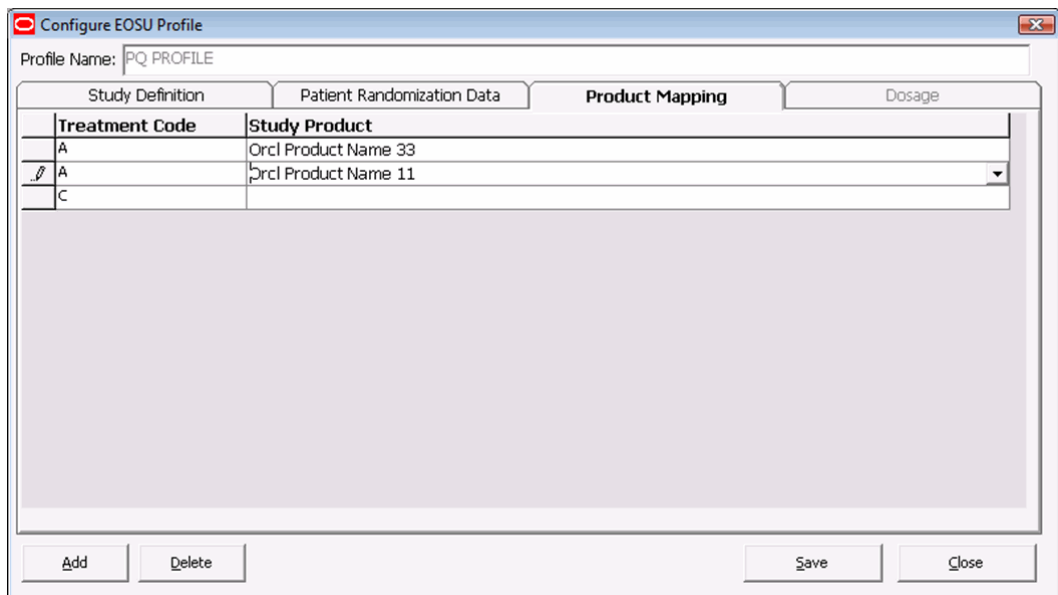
Configure EOSU Profile

Profile Name: PQ PROFILE

Study Definition | Patient Randomization Data | Product Mapping | Dosage

| Treatment Code | Study Product |
|---|---|
| A | Orcl Product Name 33 |
| A | Orcl Product Name 11 |
| C | |

Add Delete Save Close